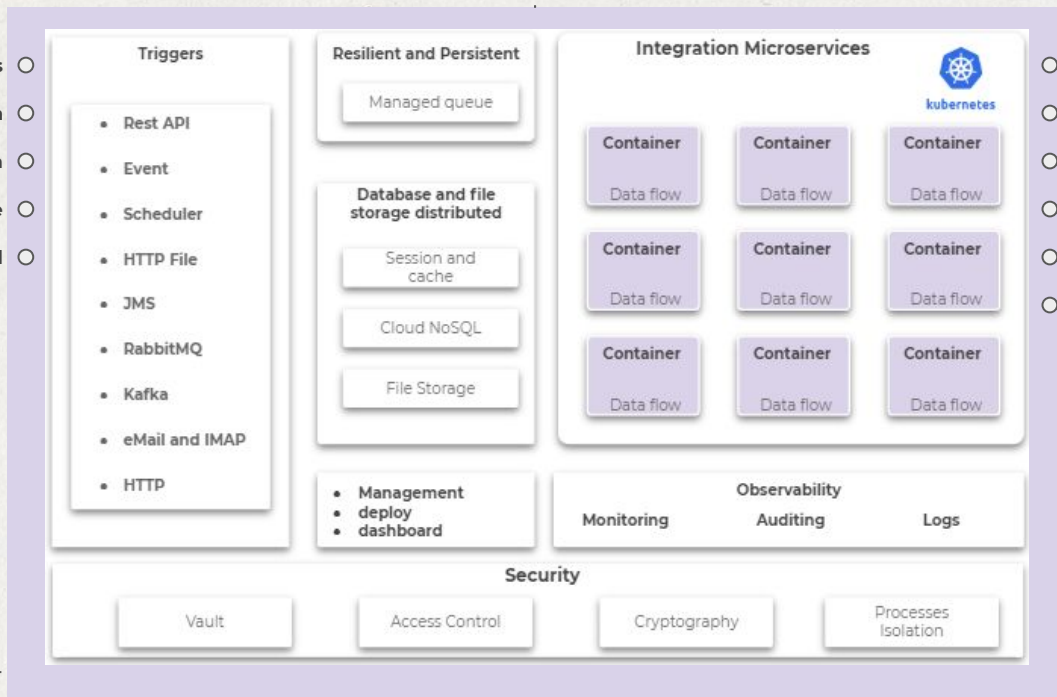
Triggers

- Rest API
- Event
- Scheduler
- HTTP File
- JMS
- RabbitMQ
- Kafka
- eMail and IMAP
- HTTP

Resilient and Persistent

Managed queue

Database and file storage distributed

Session and cache

Cloud NoSQL

File Storage

Integration Microservices

kubernetes

Container Data flow

Container Data flow

Container Data flow

Container Data flow

Container Data flow

Container Data flow

Container Data flow

Container Data flow

Container Data flow

- Management
- deploy
- dashboard

Observability

Monitoring Auditing Logs

Security

Vault

Access Control

Cryptography

Processes Isolation